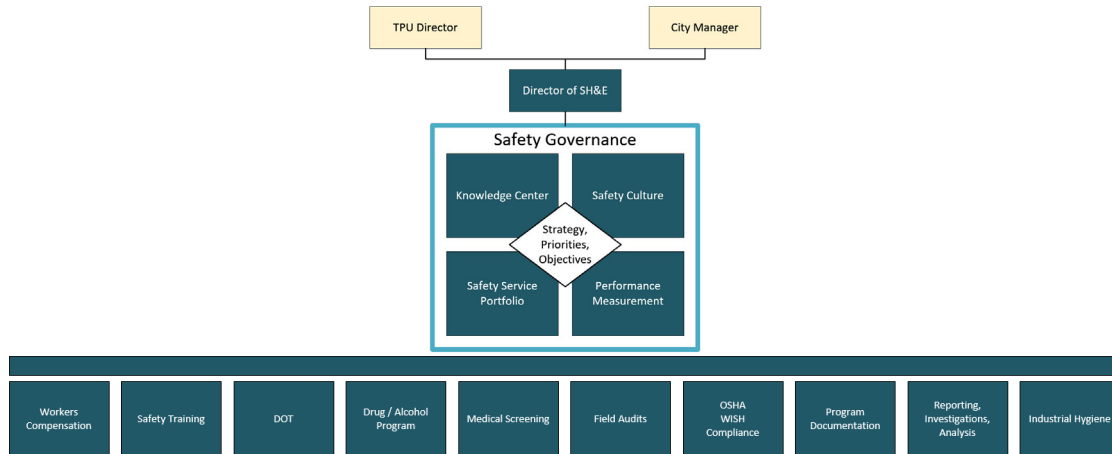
TPU Director

City Manager

Director of SH&E

Safety Governance

Knowledge Center

Safety Culture

Strategy, Priorities, Objectives

Safety Service Portfolio

Performance Measurement

Workers Compensation

Safety Training

DOT

Drug / Alcohol Program

Medical Screening

Field Audits

OSHA WISH Compliance

Program Documentation

Reporting, Investigations, Analysis

Industrial Hygiene